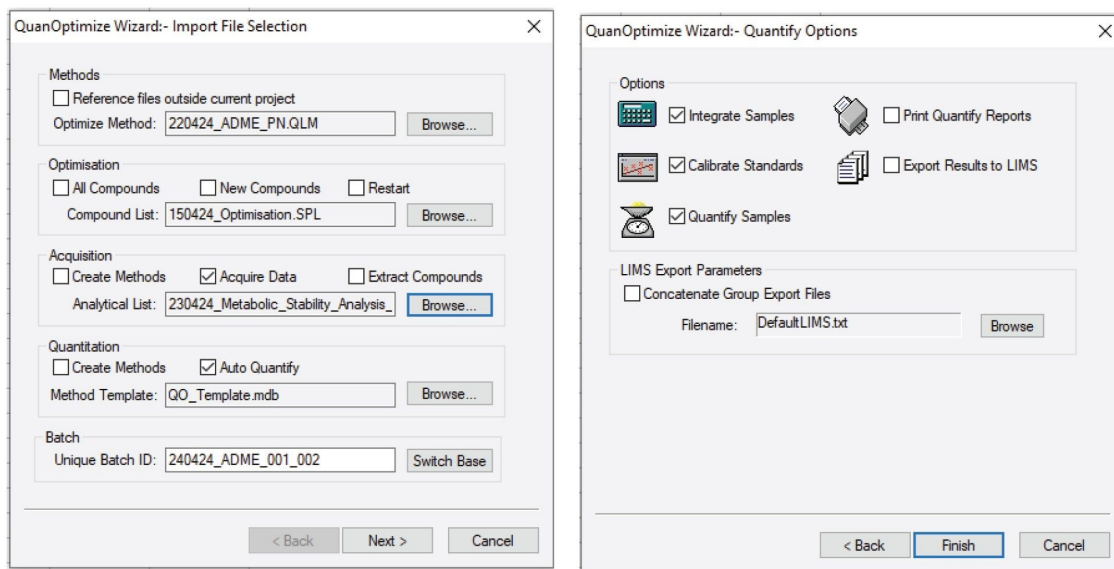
QuanOptimize Wizard:- Import File Selection

Methods
Reference files outside current project
Optimize Method: 220424_ADME_PN.QLM
Browse...

Optimisation
All Compounds
New Compounds
Restart
Compound List: 150424_Optimisation.SPL
Browse...

Acquisition
Create Methods
Acquire Data
Extract Compounds
Analytical List: 230424_Metabolic_Stability_Analysis_
Browse...

Quantitation
Create Methods
Auto Quantify
Method Template: QO_Template.mdb
Browse...

Batch
Unique Batch ID: 240424_ADME_001_002
Switch Base

< Back
Next >
Cancel

QuanOptimize Wizard:- Quantify Options

Options
Integrate Samples
Print Quantify Reports
Calibrate Standards
Export Results to LIMS
Quantify Samples

LIMS Export Parameters
Concatenate Group Export Files
Filename: DefaultLIMS.txt
Browse

< Back
Finish
Cancel